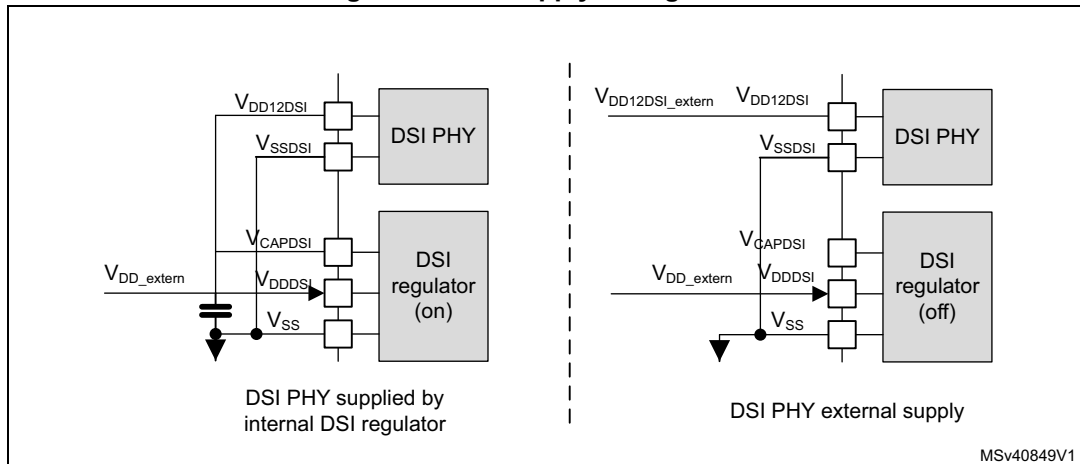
$V_{DD12DSI}$

DSI PHY

$V_{SSDSI}$

$V_{CAPDSI}$

DSI regulator (on)

$V_{DD\_extern}$

$V_{DDDSI}$

$V_{SS}$

DSI PHY supplied by internal DSI regulator

$V_{DD12DSI\_extern}$

$V_{DD12DSI}$

DSI PHY

$V_{SSDSI}$

$V_{CAPDSI}$

$V_{DD\_extern}$

$V_{DDDSI}$

DSI regulator (off)

$V_{SS}$

DSI PHY external supply

MSv40849V1